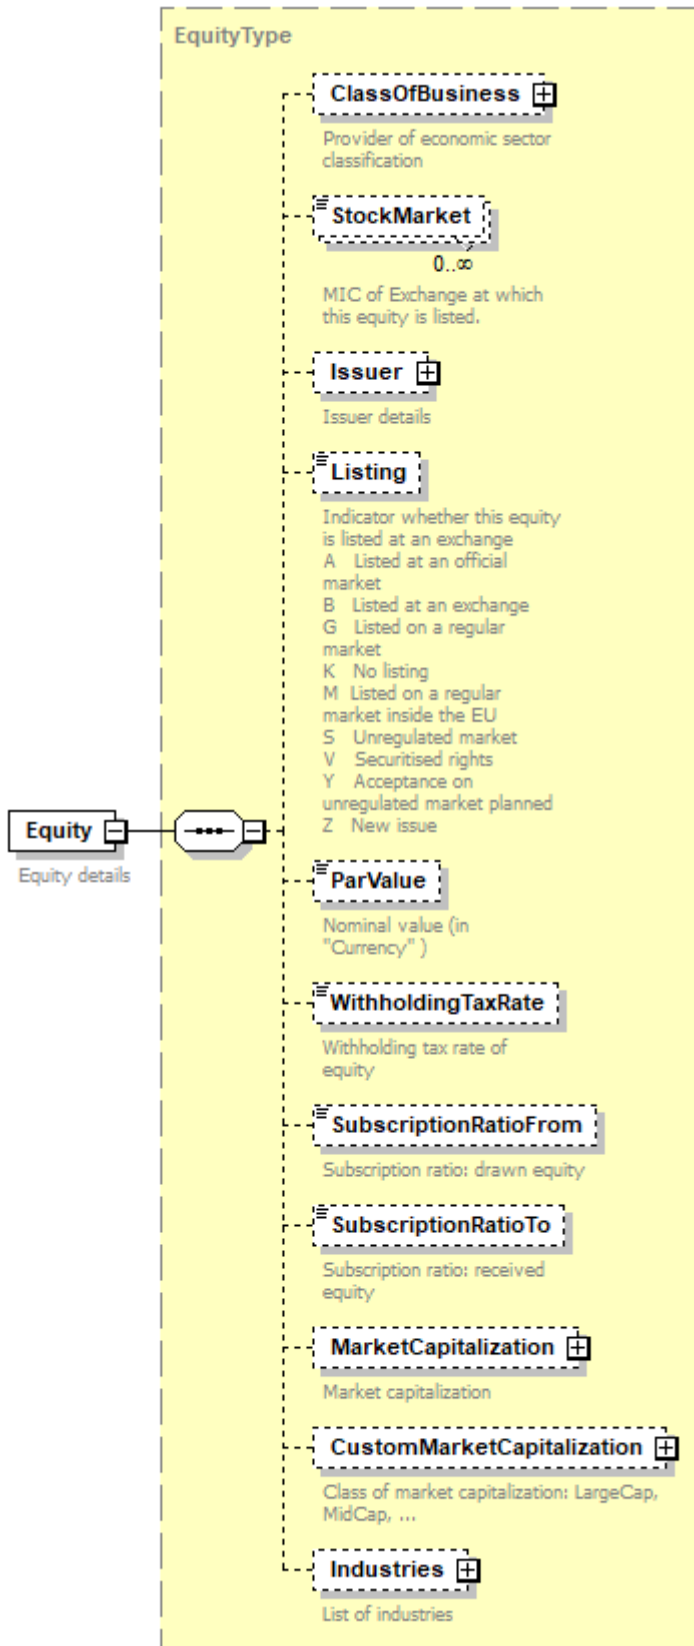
EquityType

ClassOfBusiness
Provider of economic sector classification

StockMarket
0..∞
MIC of Exchange at which this equity is listed.

Issuer
Issuer details

Listing
Indicator whether this equity is listed at an exchange
A Listed at an official market
B Listed at an exchange
G Listed on a regular market
K No listing
M Listed on a regular market inside the EU
S Unregulated market
V Securitised rights
Y Acceptance on unregulated market planned
Z New issue

Equity
Equity details

ParValue
Nominal value (in "Currency" )

WithholdingTaxRate
Withholding tax rate of equity

SubscriptionRatioFrom
Subscription ratio: drawn equity

SubscriptionRatioTo
Subscription ratio: received equity

MarketCapitalization
Market capitalization

CustomMarketCapitalization
Class of market capitalization: LargeCap, MidCap, ...

Industries
List of industries